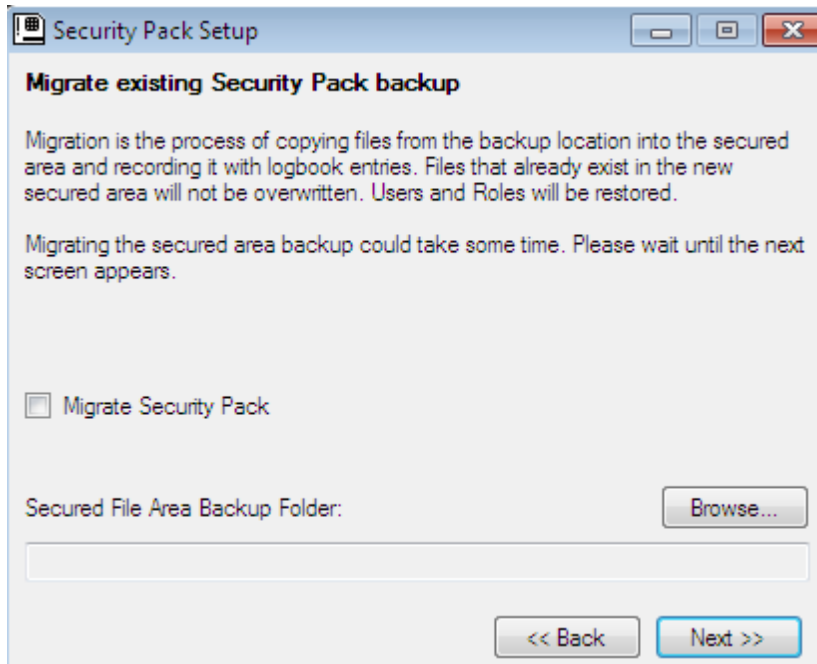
Security Pack Setup

Migrate existing Security Pack backup

Migration is the process of copying files from the backup location into the secured area and recording it with logbook entries. Files that already exist in the new secured area will not be overwritten. Users and Roles will be restored.

Migrating the secured area backup could take some time. Please wait until the next screen appears.

Migrate Security Pack

Secured File Area Backup Folder:

Browse...

<< Back

Next >>